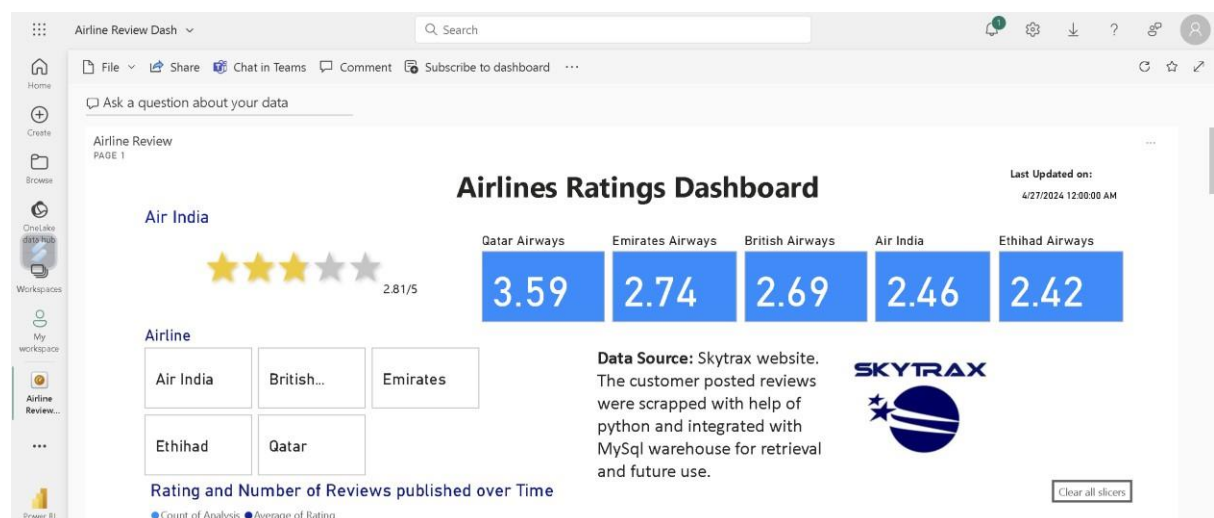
Airline Review Dash ⌄

Search

1

Home

Create

Browse

OneLake data hub

Workspaces

My workspace

Airline Review...

...

Power BI

File ⌄ Share Chat in Teams Comment Subscribe to dashboard ···

Ask a question about your data

Airline Review
PAGE 1

Airlines Ratings Dashboard

Last Updated on:
4/27/2024 12:00:00 AM

Air India

2.81/5

| Qatar Airways | Emirates Airways | British Airways | Air India | Ethihad Airways |
|---|---|---|---|---|
| 3.59 | 2.74 | 2.69 | 2.46 | 2.42 |

Airline

Air India
British...
Emirates
Ethihad
Qatar

Data Source: Skytrax website. The customer posted reviews were scrapped with help of python and integrated with MySql warehouse for retrieval and future use.

SKYTRAX

Clear all slicers

Rating and Number of Reviews published over Time

Count of Analysis Average of Rating